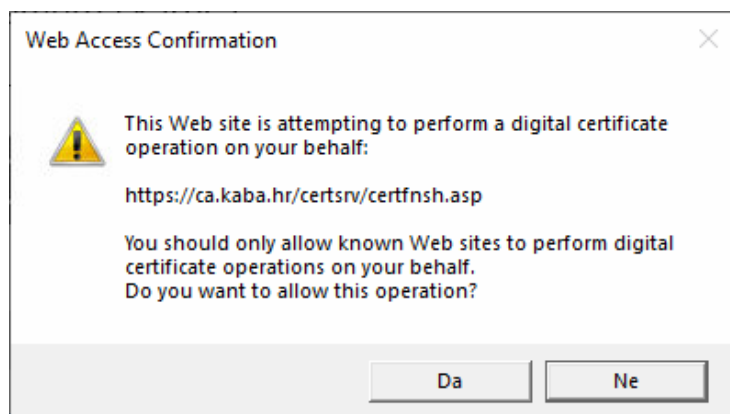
Web Access Confirmation

This Web site is attempting to perform a digital certificate operation on your behalf:

https://ca.kaba.hr/certsrv/certfnsh.asp

You should only allow known Web sites to perform digital certificate operations on your behalf.
Do you want to allow this operation?

Da

Ne